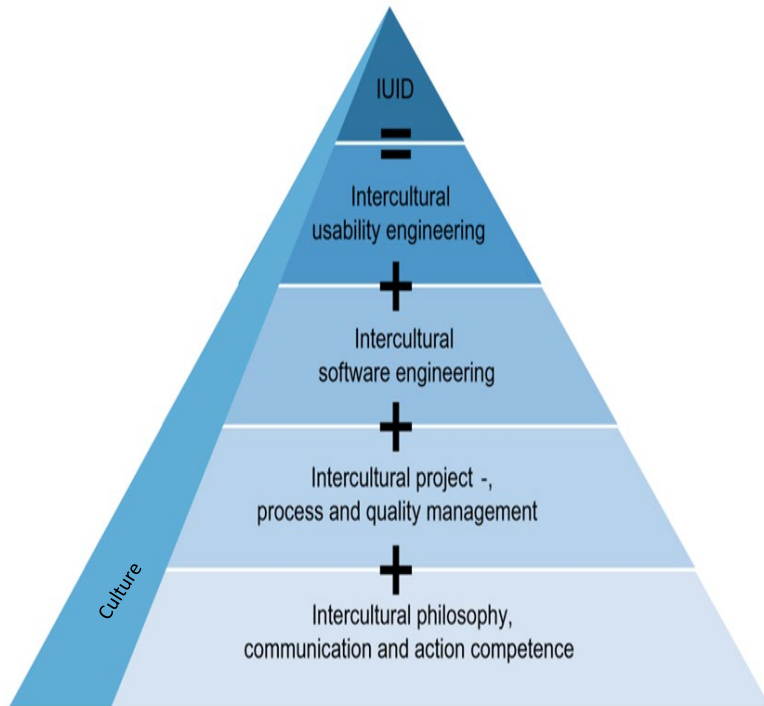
IUID

=

Intercultural usability engineering

+

Intercultural software engineering

+

Intercultural project -, process and quality management

+

Intercultural philosophy, communication and action competence

Culture